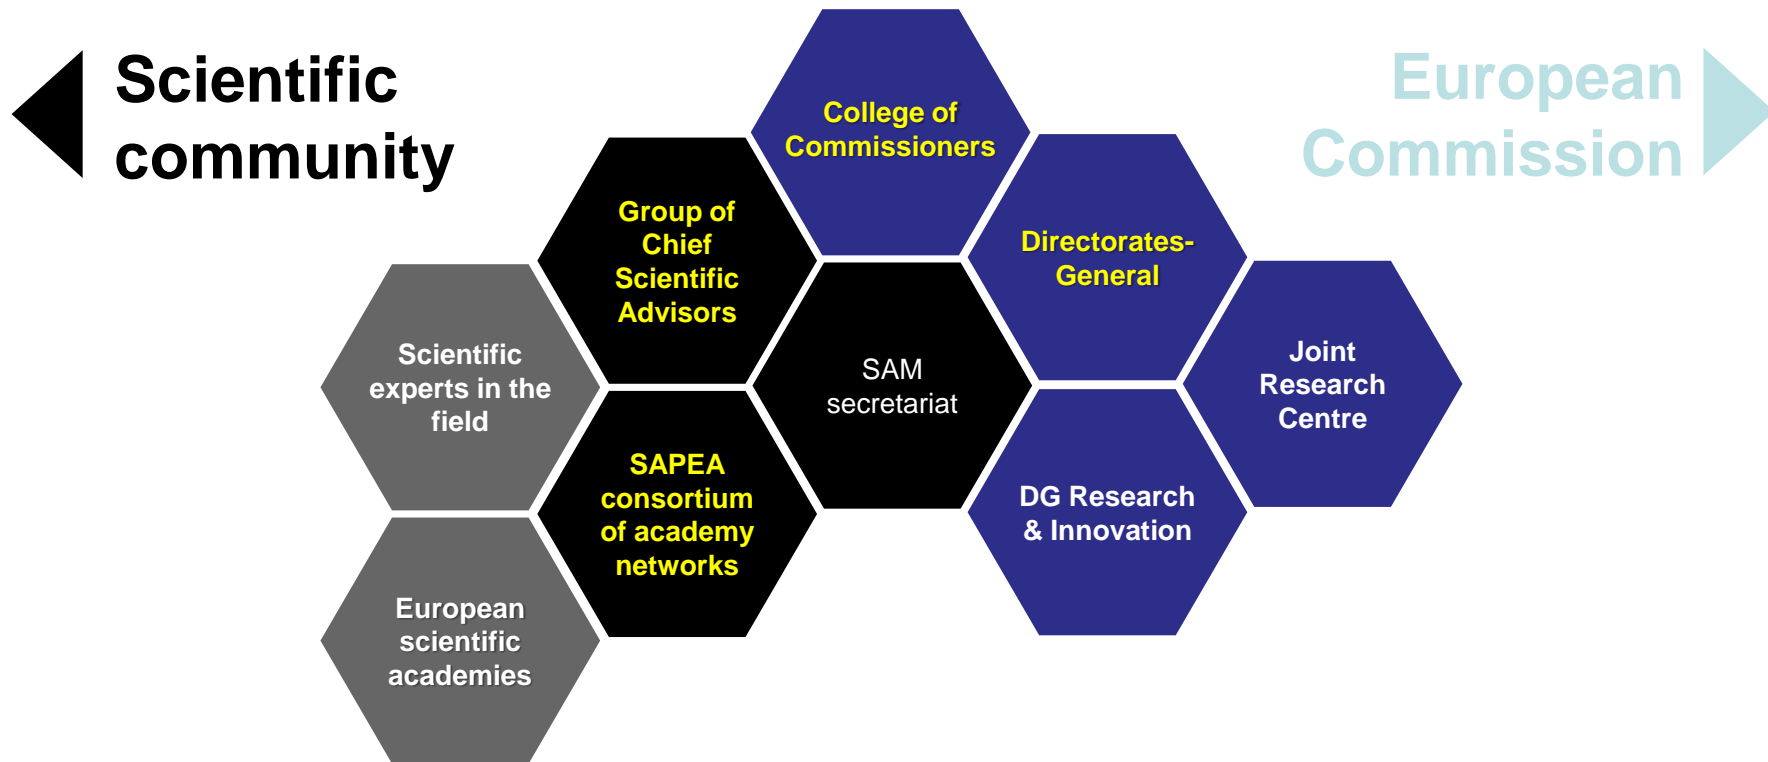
Scientific community

European Commission

College of Commissioners

Group of Chief Scientific Advisors

Directorates-General

Scientific experts in the field

SAM secretariat

Joint Research Centre

SAPEA consortium of academy networks

DG Research & Innovation

European scientific academies